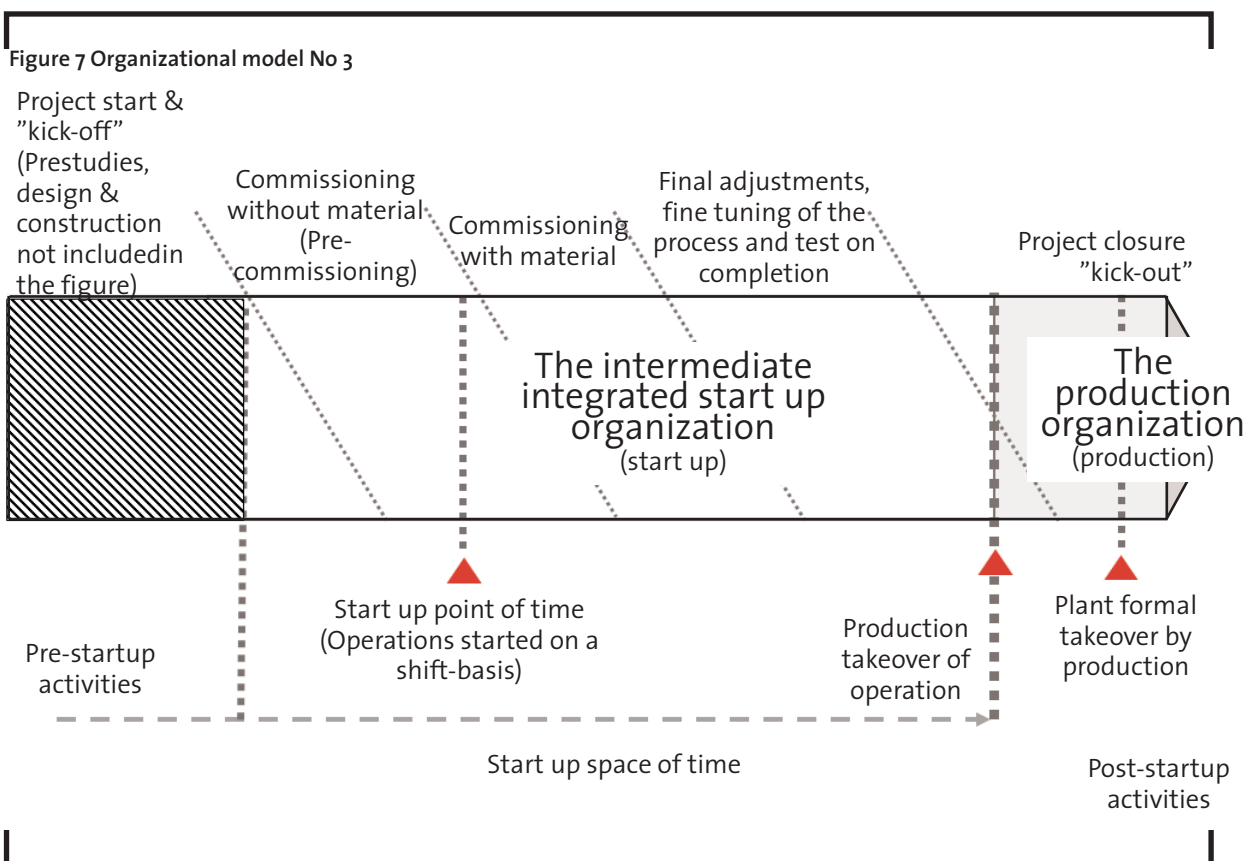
Figure 7 Organizational model No 3

Project start & ”kick-off” (Prestudies, design & construction not includedin the figure)

Commissioning without material (Pre-commissioning)

Commissioning with material

Final adjustments, fine tuning of the process and test on completion

Project closure ”kick-out”

The intermediate integrated start up organization (start up)

The production organization (production)

Start up point of time (Operations started on a shift-basis)

Production takeover of operation

Plant formal takeover by production

Pre-startup activities

Start up space of time

Post-startup activities